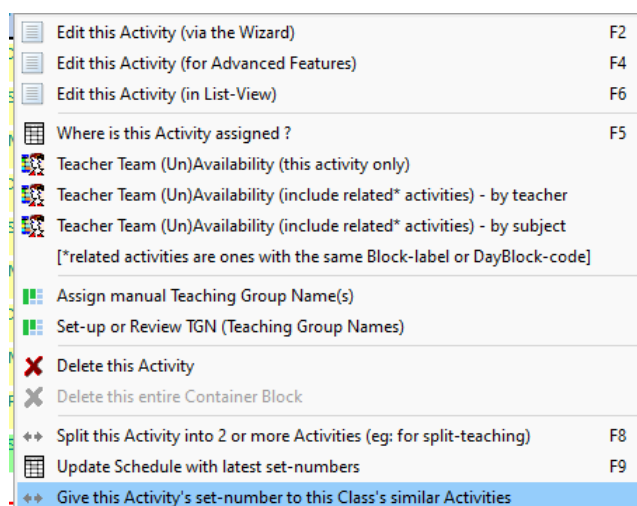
Edit this Activity (via the Wizard) F2
Edit this Activity (for Advanced Features) F4
Edit this Activity (in List-View) F6

Where is this Activity assigned ? F5
Teacher Team (Un)Availability (this activity only)
Teacher Team (Un)Availability (include related* activities) - by teacher
Teacher Team (Un)Availability (include related* activities) - by subject
[*related activities are ones with the same Block-label or DayBlock-code]

Assign manual Teaching Group Name(s)
Set-up or Review TGN (Teaching Group Names)

Delete this Activity
Delete this entire Container Block

Split this Activity into 2 or more Activities (eg: for split-teaching) F8
Update Schedule with latest set-numbers F9
Give this Activity's set-number to this Class's similar Activities